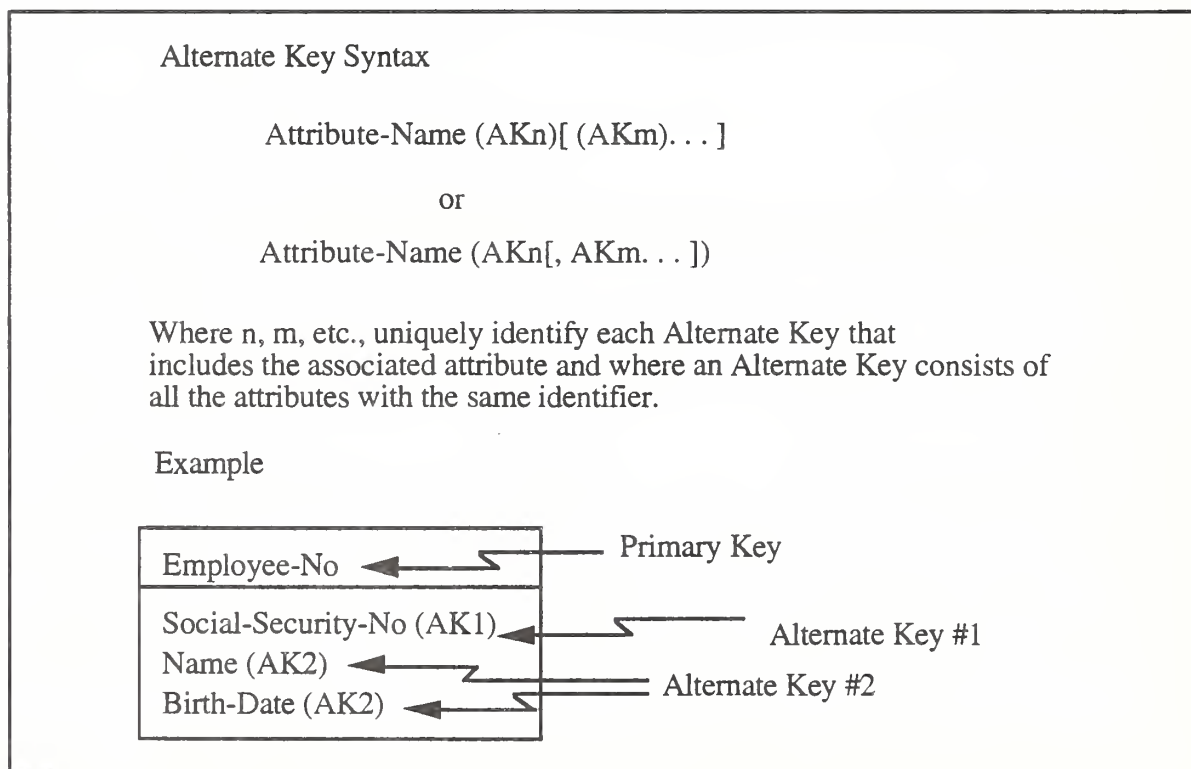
Alternate Key Syntax

Attribute-Name (AKn)[ (AKm). . . ]

or

Attribute-Name (AKn[, AKm. . . ])

Where n, m, etc., uniquely identify each Alternate Key that includes the associated attribute and where an Alternate Key consists of all the attributes with the same identifier.

Example

Employee-No

Social-Security-No (AK1)
Name (AK2)
Birth-Date (AK2)

Primary Key

Alternate Key #1

Alternate Key #2